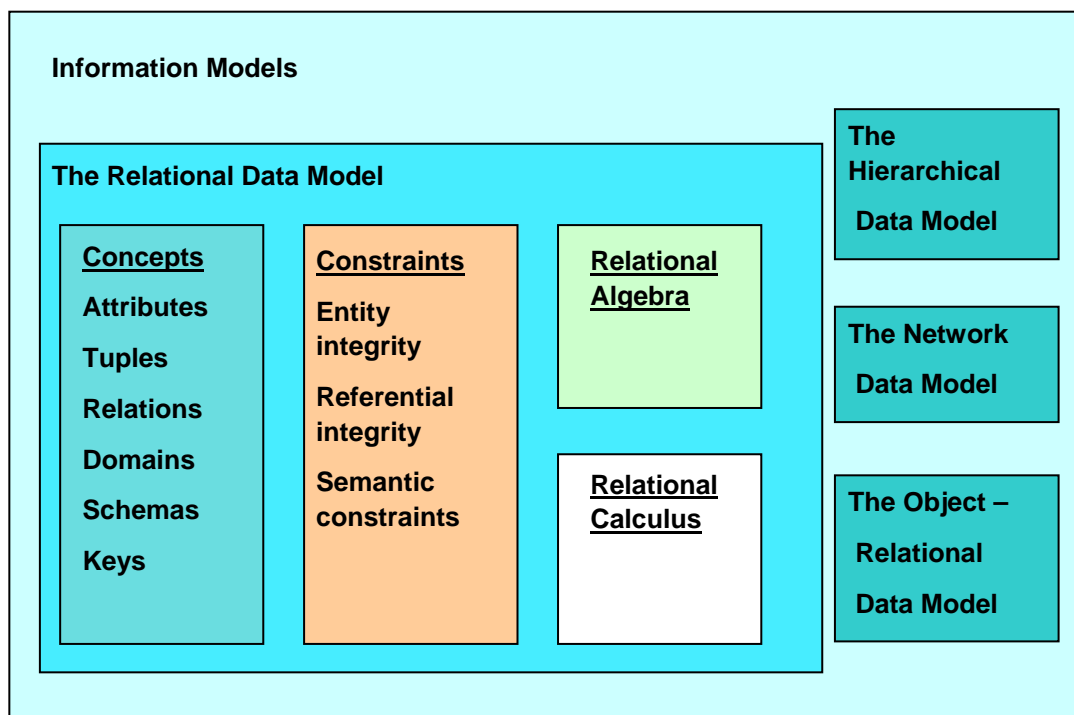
Information Models

The Relational Data Model

Concepts
Attributes
Tuples
Relations
Domains
Schemas
Keys

Constraints
Entity integrity
Referential integrity
Semantic constraints

Relational Algebra

Relational Calculus

The Hierarchical Data Model

The Network Data Model

The Object – Relational Data Model